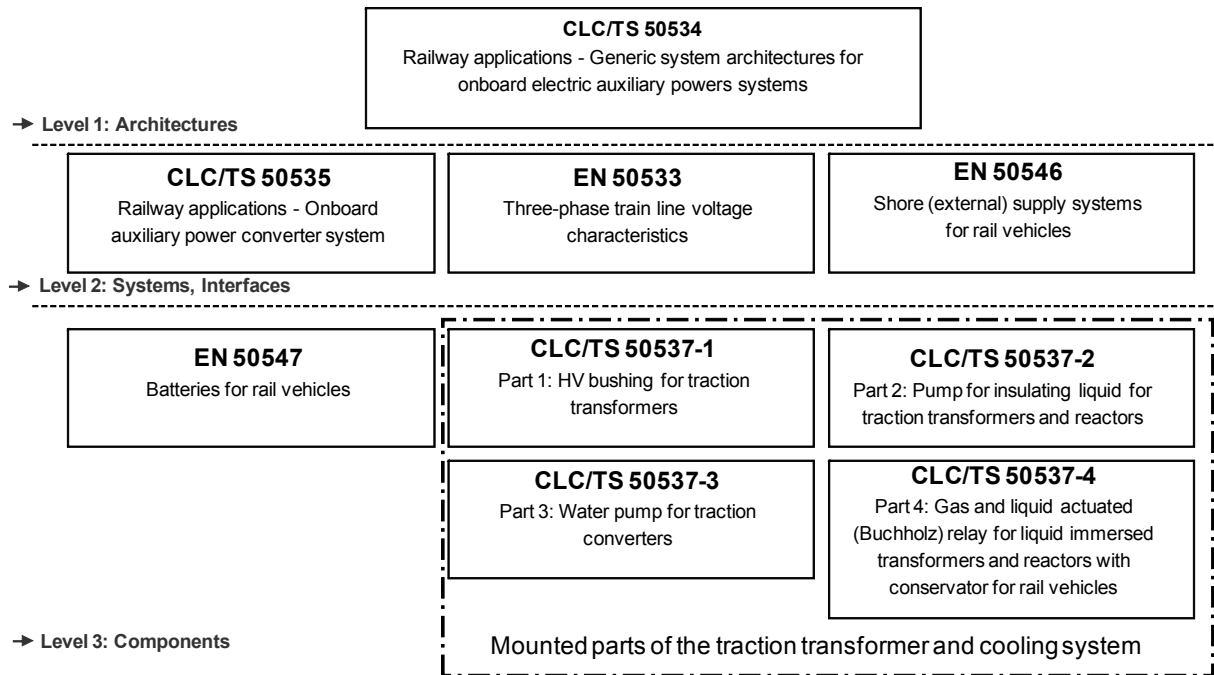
**CLC/TS 50534**
Railway applications - Generic system architectures for onboard electric auxiliary powers systems

→ Level 1: Architectures

**CLC/TS 50535**
Railway applications - Onboard auxiliary power converter system

**EN 50533**
Three-phase train line voltage characteristics

**EN 50546**
Shore (external) supply systems for rail vehicles

→ Level 2: Systems, Interfaces

**EN 50547**
Batteries for rail vehicles

**CLC/TS 50537-1**
Part 1: HV bushing for traction transformers

**CLC/TS 50537-2**
Part 2: Pump for insulating liquid for traction transformers and reactors

**CLC/TS 50537-3**
Part 3: Water pump for traction converters

**CLC/TS 50537-4**
Part 4: Gas and liquid actuated (Buchholz) relay for liquid immersed transformers and reactors with conservator for rail vehicles

→ Level 3: Components

Mounted parts of the traction transformer and cooling system